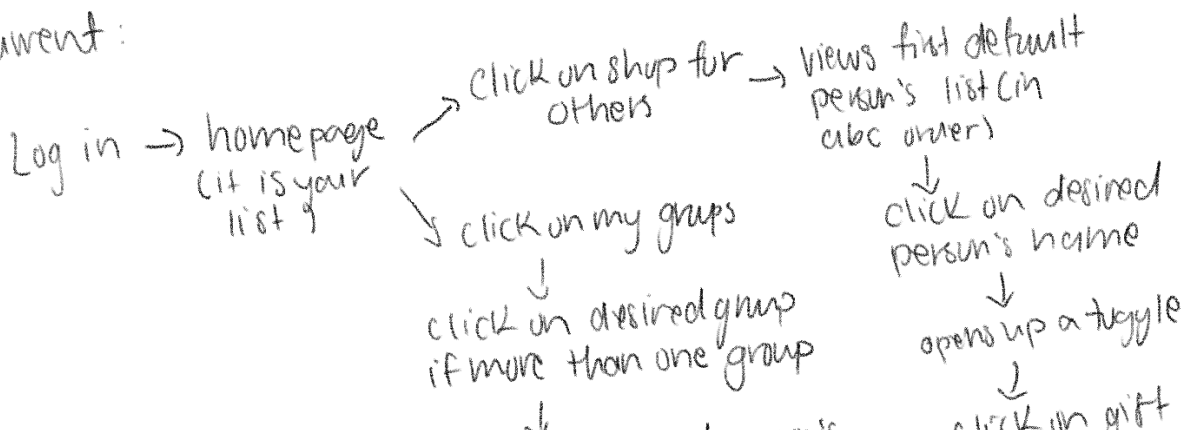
urrent:

Log in → homepage (it is your list)

→ click on shop for others → views first default person's list (in abc order)

↓

click on desired person's name

↓

opens up a toggle

↓

click on gift

→ click on my groups

↓

click on desired group if more than one group

↓

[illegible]